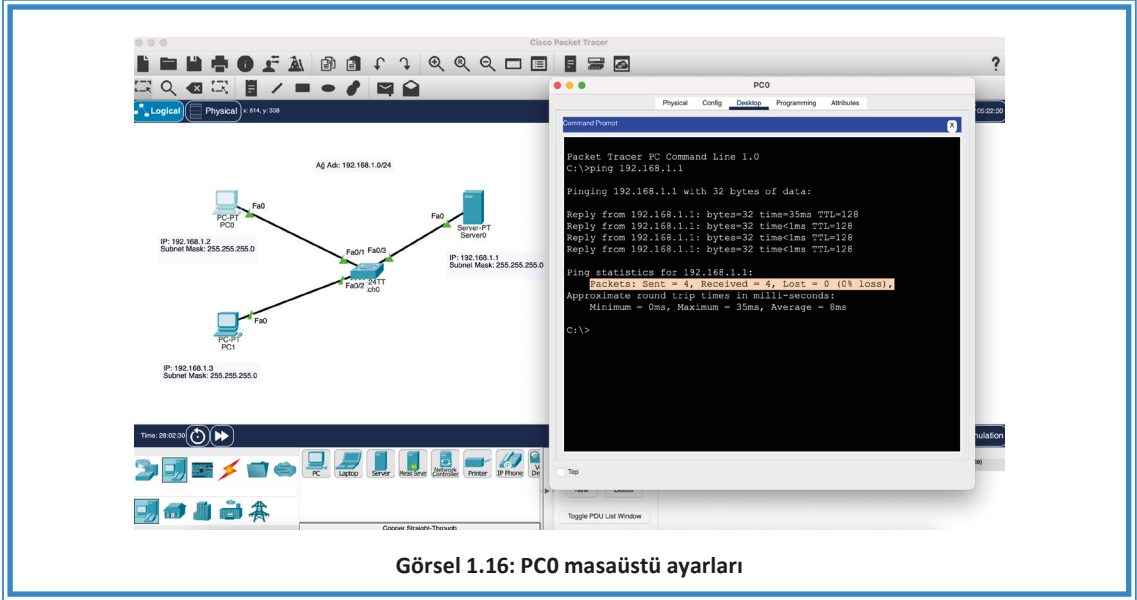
Cisco Packet Tracer

Logical
Physical
x: 914, y: 338

Ağ Adı: 192.168.1.0/24

Fa0
PC-PT
PC0
IP: 192.168.1.2
Subnet Mask: 255.255.255.0

Fa0
Server-PT
Server0
IP: 192.168.1.1
Subnet Mask: 255.255.255.0

Fa0/1
Fa0/3
Fa0/2
-24TT
ich0

Fa0
PC-PT
PC1
IP: 192.168.1.3
Subnet Mask: 255.255.255.0

Time: 28:02:30

PC
Laptop
Server
Meraki Server
Network Controller
Printer
IP Phone
De

Copper Straight-Through

New
Delete
Toggle PDU List Window

05:22:30
ulation

PC0
Physical
Config
Desktop
Programming
Attributes

Command Prompt
X

Packet Tracer PC Command Line 1.0
C:\>ping 192.168.1.1

Pinging 192.168.1.1 with 32 bytes of data:

Reply from 192.168.1.1: bytes=32 time=35ms TTL=128
Reply from 192.168.1.1: bytes=32 time<1ms TTL=128
Reply from 192.168.1.1: bytes=32 time<1ms TTL=128
Reply from 192.168.1.1: bytes=32 time<1ms TTL=128

Ping statistics for 192.168.1.1:
Packets: Sent = 4, Received = 4, Lost = 0 (0% loss),
Approximate round trip times in milli-seconds:
Minimum = 0ms, Maximum = 35ms, Average = 8ms

C:\>

Top

Görsel 1.16: PC0 masaüstü ayarları